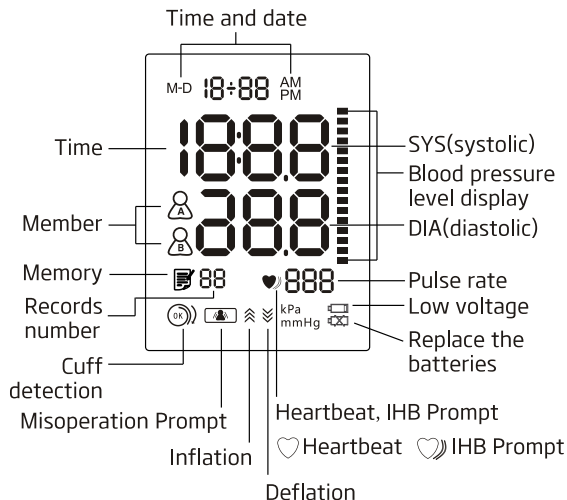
Time and date

M-D 18:88 AM PM

Time

SYS(systolic)

Blood pressure level display

Member

A

B

DIA(diastolic)

Memory

88

888

Pulse rate

Records number

kPa mmHg

Low voltage

OK

Replace the batteries

Cuff detection

Misoperation Prompt

Heartbeat, IHB Prompt

Inflation

Heartbeat IHB Prompt

Deflation